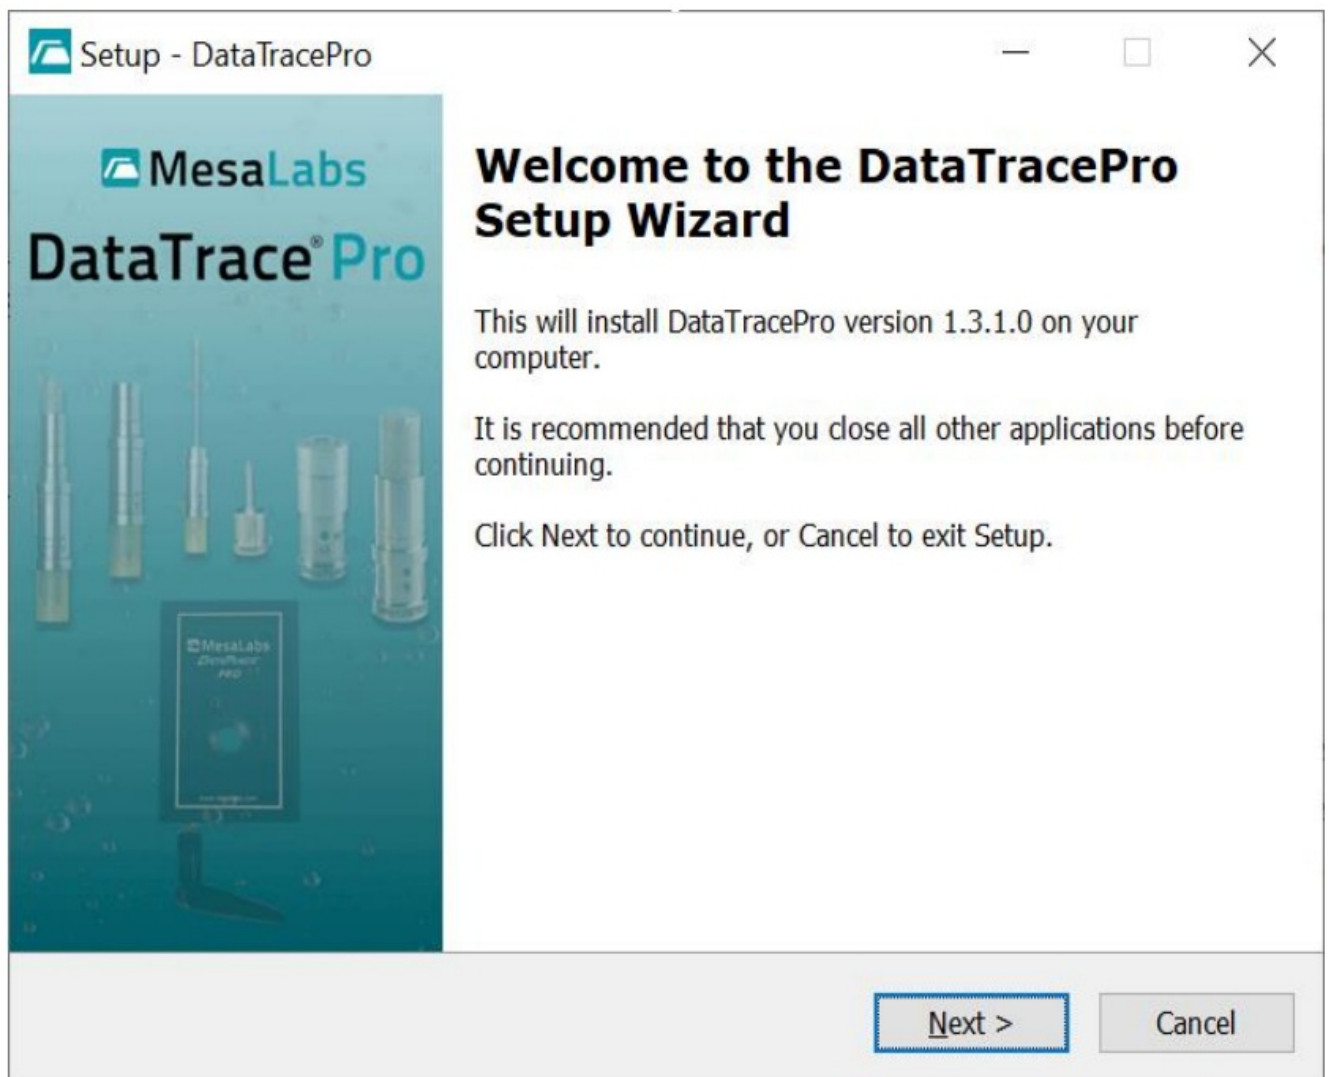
Setup - DataTracePro

MesaLabs

DataTrace® Pro

MesaLabs
DataTrace
PRO

Welcome to the DataTracePro Setup Wizard

This will install DataTracePro version 1.3.1.0 on your computer.

It is recommended that you close all other applications before continuing.

Click Next to continue, or Cancel to exit Setup.

Next >

Cancel